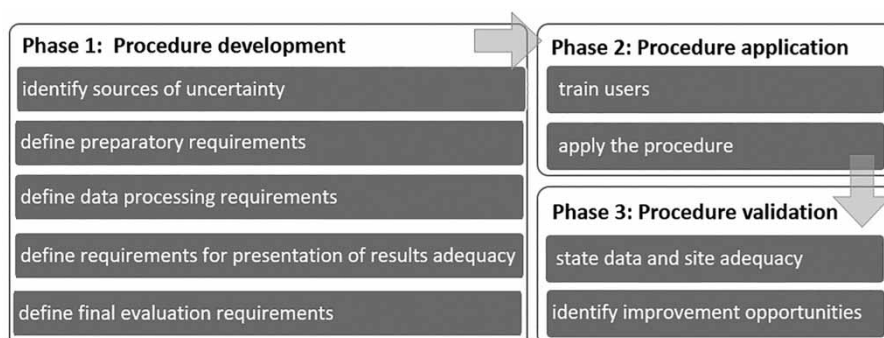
Phase 1: Procedure development

identify sources of uncertainty

define preparatory requirements

define data processing requirements

define requirements for presentation of results adequacy

define final evaluation requirements

Phase 2: Procedure application

train users

apply the procedure

Phase 3: Procedure validation

state data and site adequacy

identify improvement opportunities